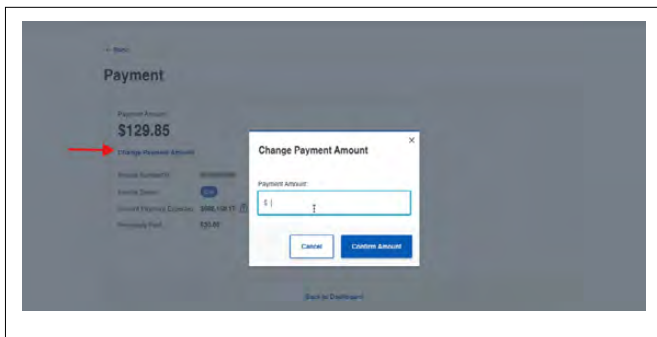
← Back

Payment

Payment Amount

$129.85

Change Payment Amount

Invoice Number(s) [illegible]

Invoice Status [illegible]

Current Payment Estimate $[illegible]

Previously Paid $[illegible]

Change Payment Amount

×

Payment Amount

$ |

Cancel

Confirm Amount

Back to Dashboard